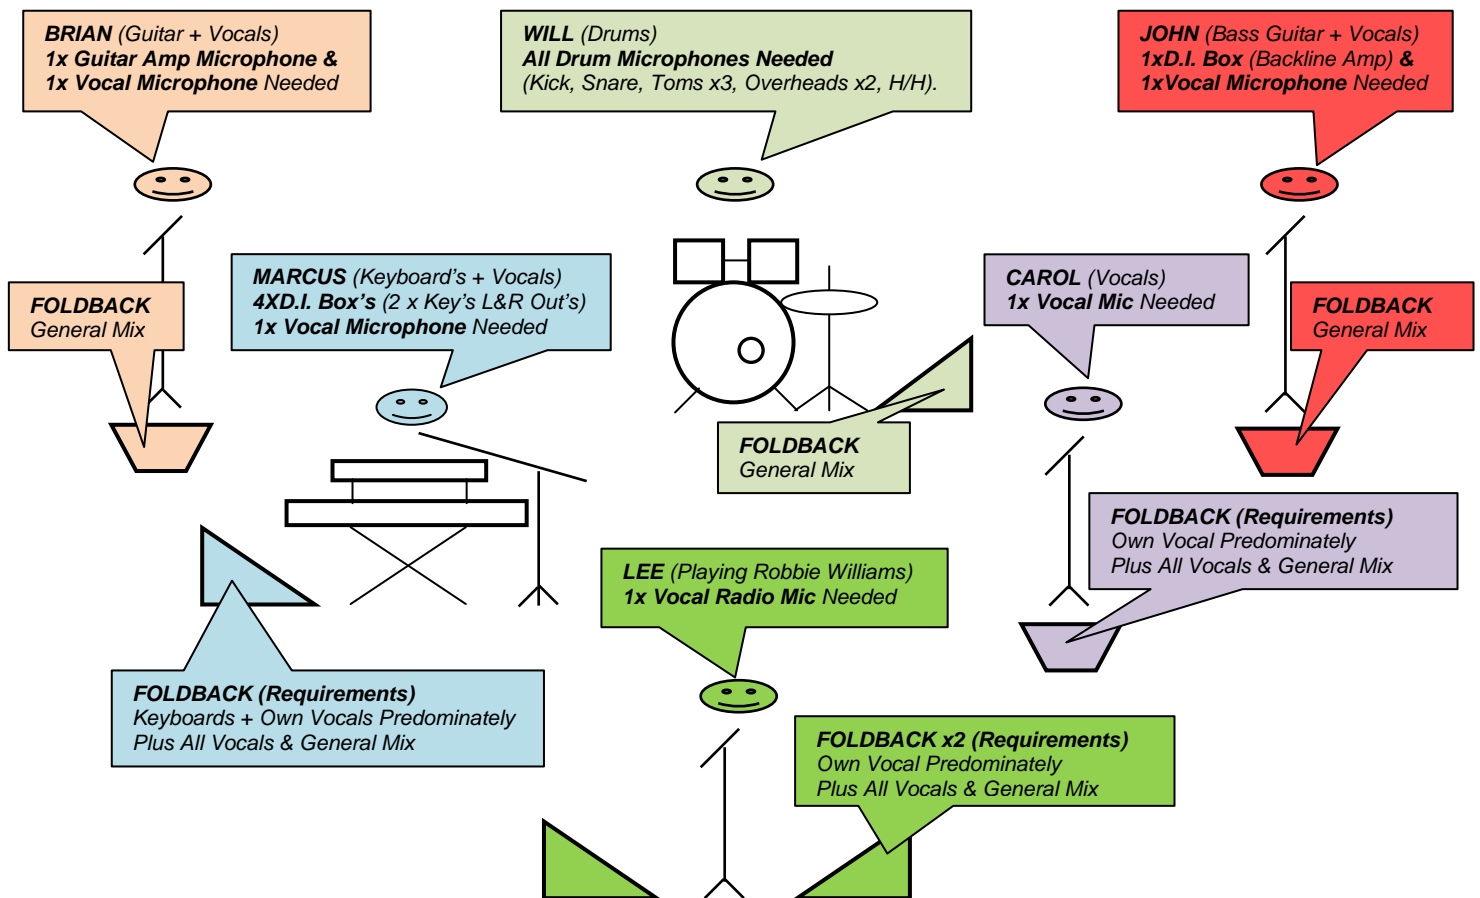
BRIAN (Guitar + Vocals)
1x Guitar Amp Microphone &
1x Vocal Microphone Needed

WILL (Drums)
All Drum Microphones Needed
(Kick, Snare, Toms x3, Overheads x2, H/H).

JOHN (Bass Guitar + Vocals)
1xD.I. Box (Backline Amp) &
1xVocal Microphone Needed

FOLDBACK
General Mix

MARCUS (Keyboard's + Vocals)
4XD.I. Box's (2 x Key's L&R Out's)
1x Vocal Microphone Needed

CAROL (Vocals)
1x Vocal Mic Needed

FOLDBACK
General Mix

FOLDBACK
General Mix

FOLDBACK (Requirements)
Own Vocal Predominately
Plus All Vocals & General Mix

LEE (Playing Robbie Williams)
1x Vocal Radio Mic Needed

FOLDBACK (Requirements)
Keyboards + Own Vocals Predominately
Plus All Vocals & General Mix

FOLDBACK x2 (Requirements)
Own Vocal Predominately
Plus All Vocals & General Mix